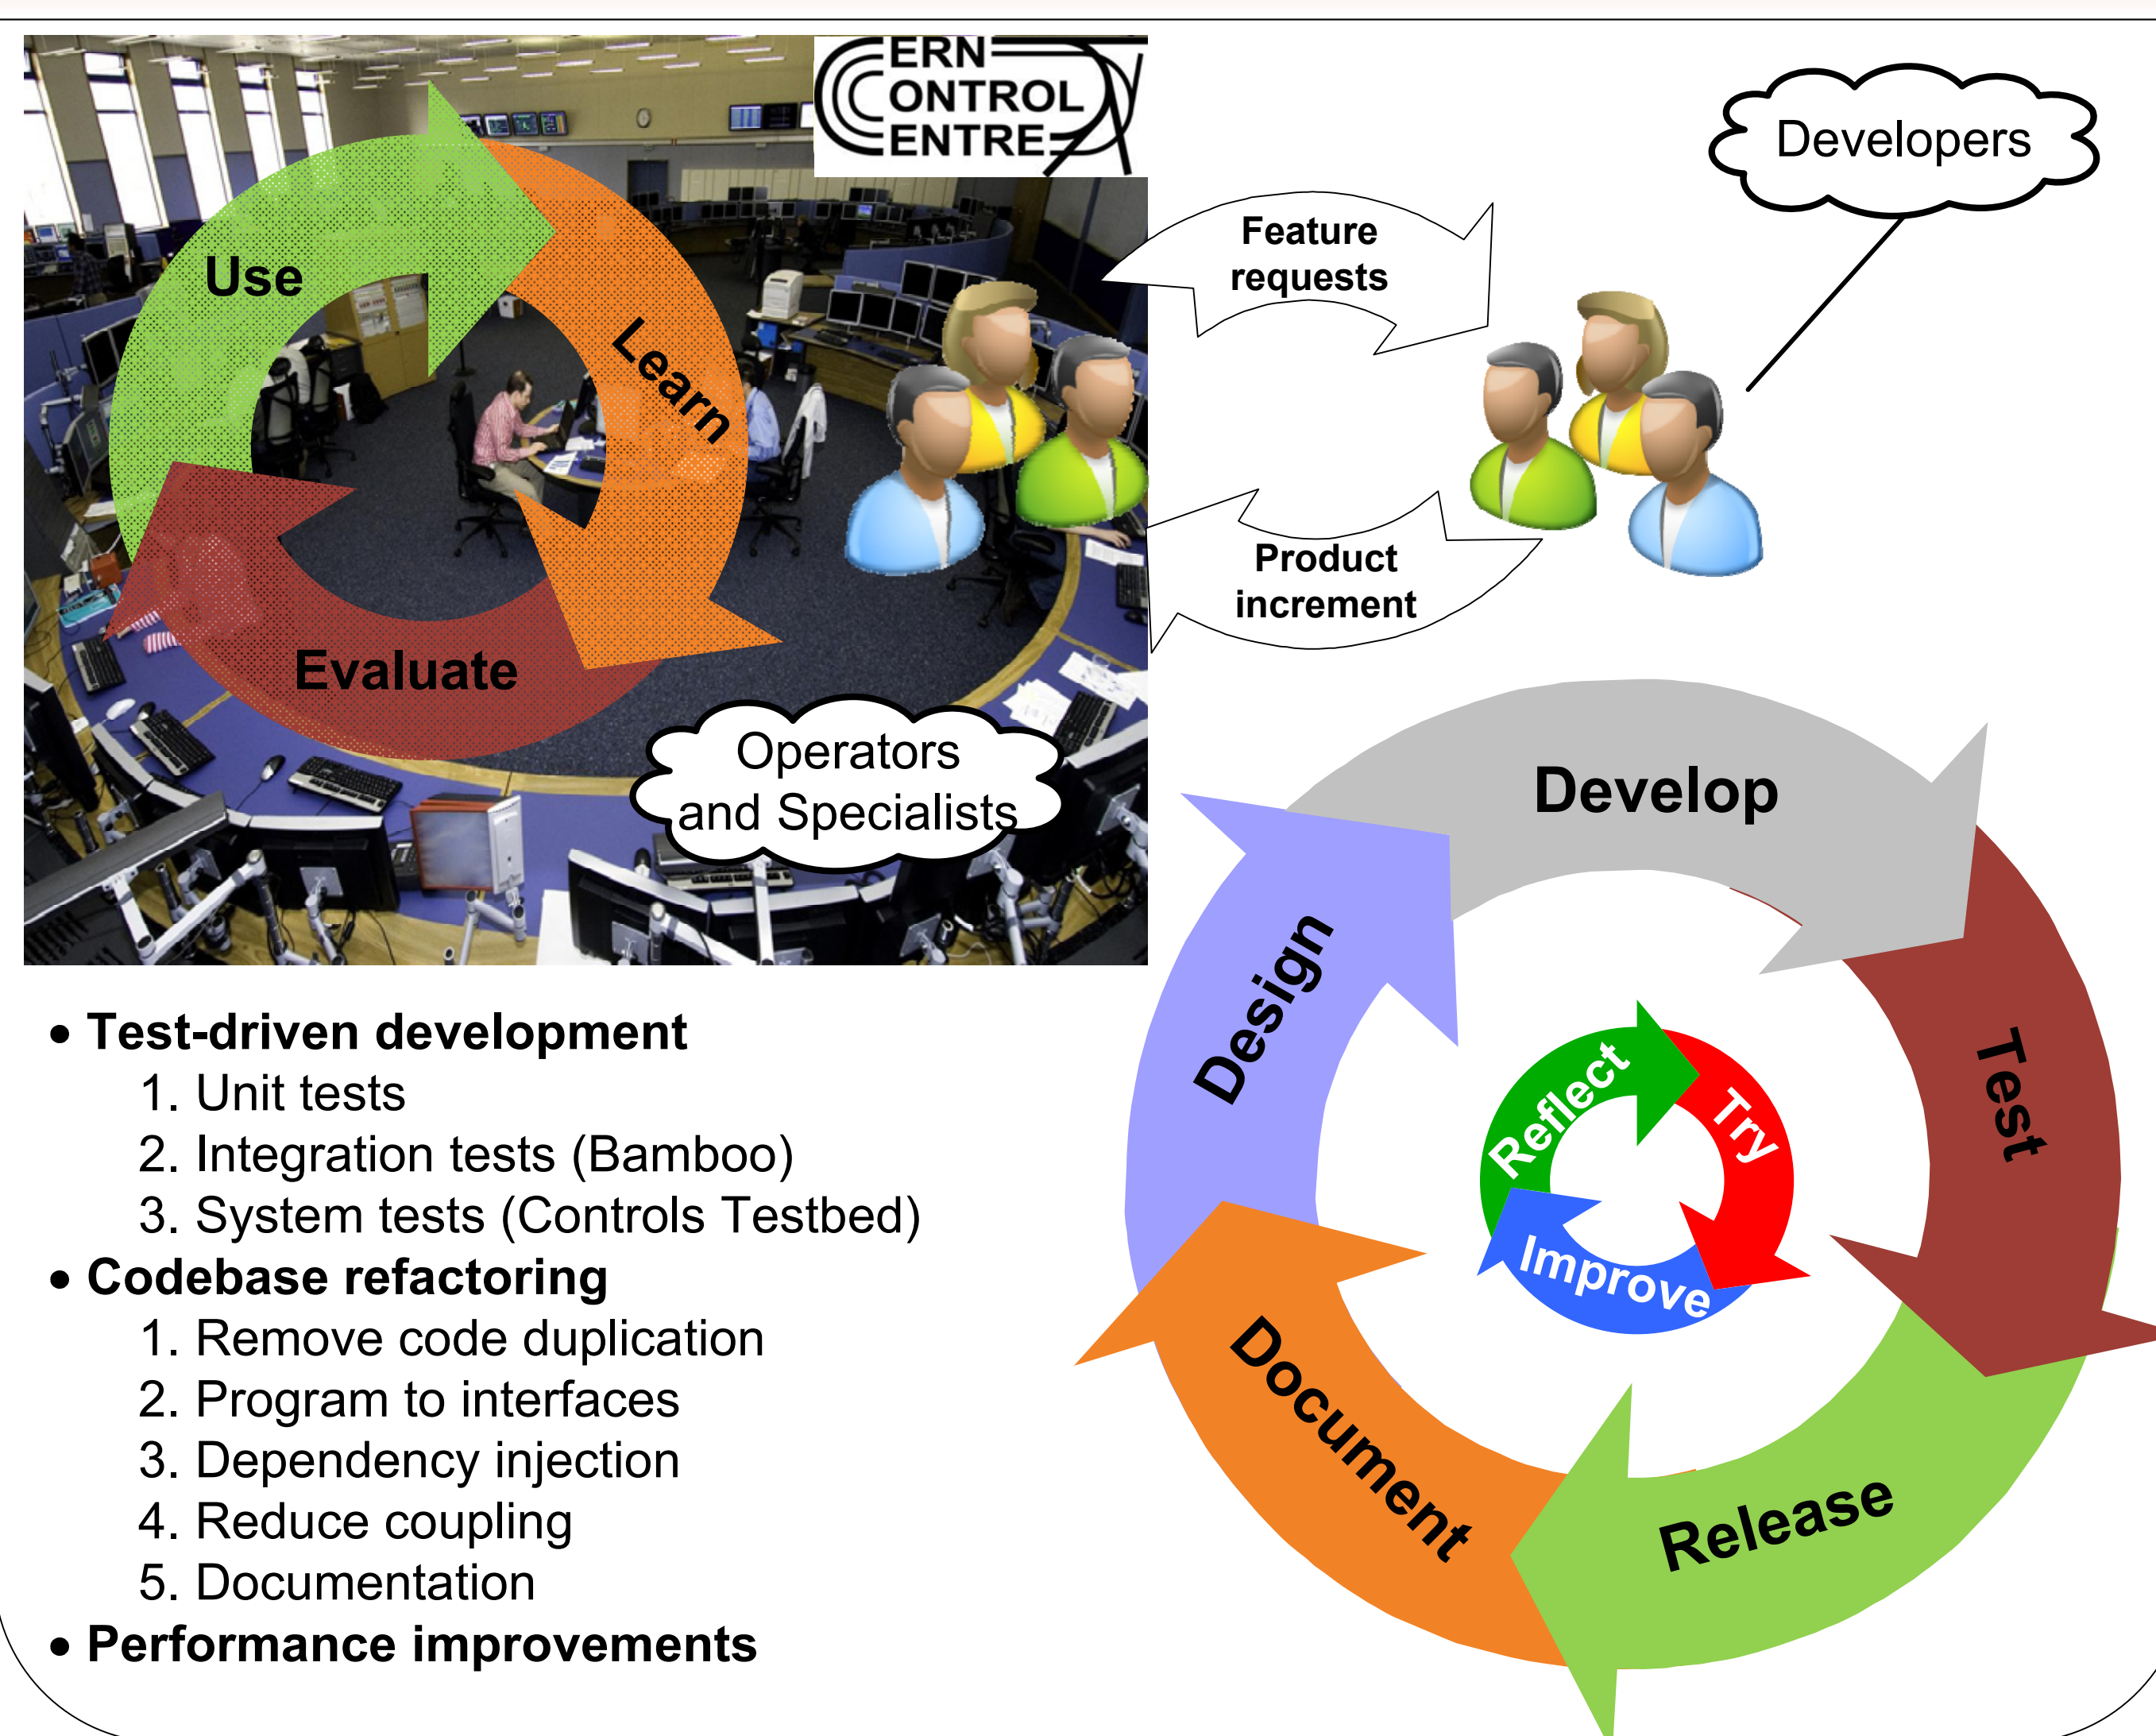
CERN CONTROL CENTRE

Use

Learn

Evaluate

Operators and Specialists

Developers

Feature requests

Product increment

Develop

Test

Release

Document

Design

Reflect

Try

Improve

• Test-driven development
1. Unit tests
2. Integration tests (Bamboo)
3. System tests (Controls Testbed)
• Codebase refactoring
1. Remove code duplication
2. Program to interfaces
3. Dependency injection
4. Reduce coupling
5. Documentation
• Performance improvements